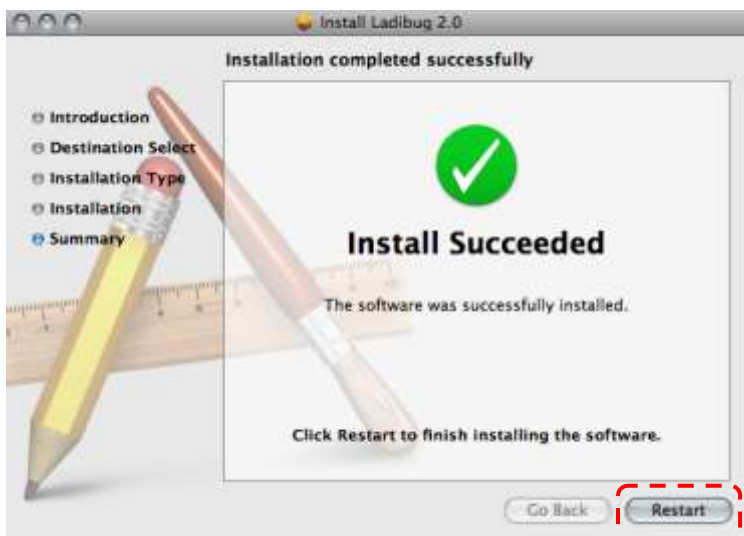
Install Ladibug 2.0

Installation completed successfully

Introduction
Destination Select
Installation Type
Installation
Summary

Install Succeeded

The software was successfully installed.

Click Restart to finish installing the software.

Go Back
Restart